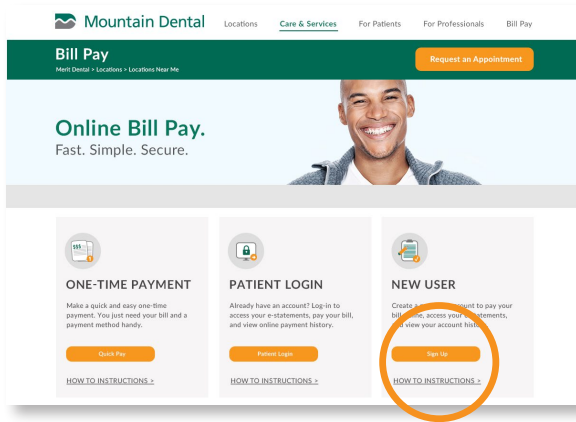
Mountain Dental Locations Care & Services For Patients For Professionals Bill Pay

Bill Pay
Merit Dental > Locations > Locations Near Me

Request an Appointment

Online Bill Pay.
Fast. Simple. Secure.

ONE-TIME PAYMENT
Make a quick and easy one-time payment. You just need your bill and a payment method handy.
Quick Pay
HOW TO INSTRUCTIONS >

PATIENT LOGIN
Already have an account? Log-in to access your e-statements, pay your bill, and view online payment history.
Patient Login
HOW TO INSTRUCTIONS >

NEW USER
Create a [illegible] account to pay your bill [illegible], access your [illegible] and view your account history.
Sign Up
HOW TO INSTRUCTIONS >